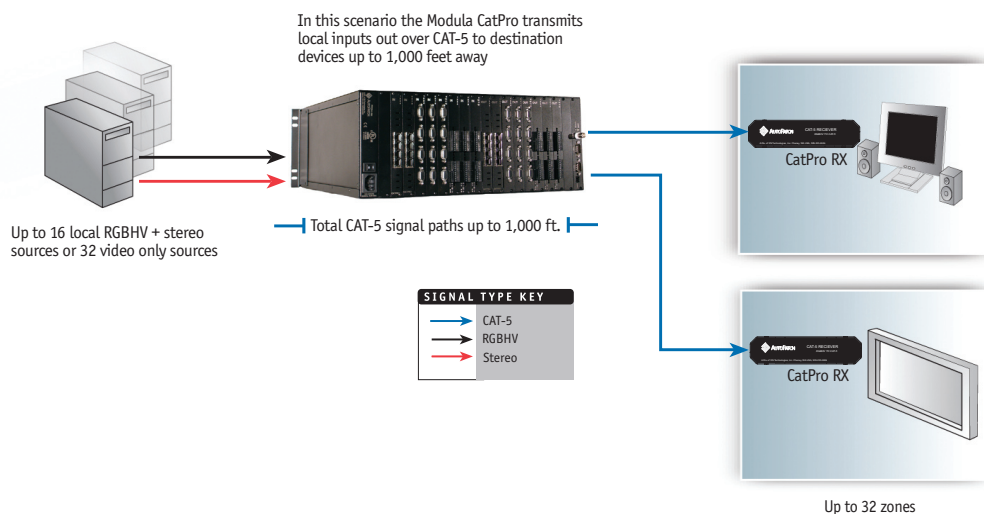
In this scenario the Modula CatPro transmits local inputs out over CAT-5 to destination devices up to 1,000 feet away

Up to 16 local RGBHV + stereo sources or 32 video only sources

Total CAT-5 signal paths up to 1,000 ft.

SIGNAL TYPE KEY

CAT-5

RGBHV

Stereo

AUTOPATCH CAT-5 RECEIVER

CatPro RX

AUTOPATCH CAT-5 RECEIVER

CatPro RX

Up to 32 zones